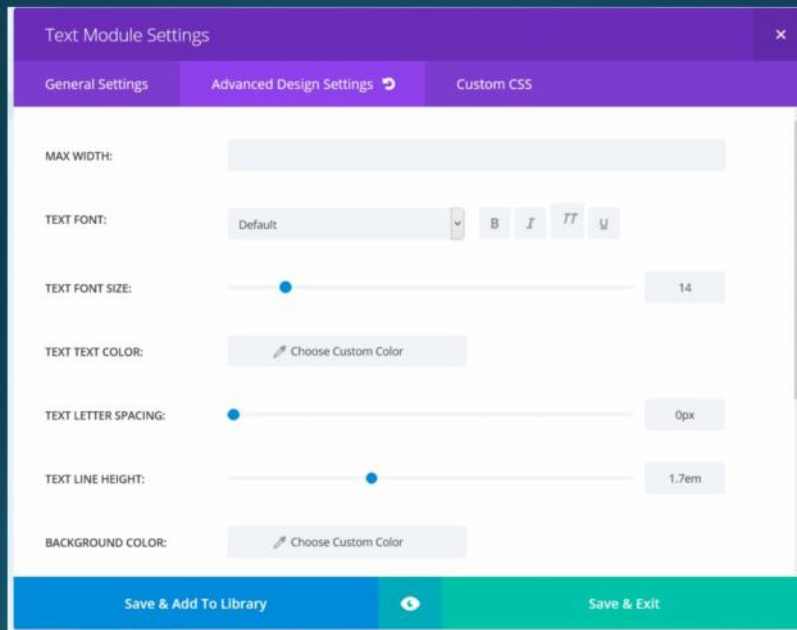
Text Module Settings

×

General Settings

Advanced Design Settings

Custom CSS

MAX WIDTH:

TEXT FONT:

Default

B

I

TT

U

TEXT FONT SIZE:

14

TEXT TEXT COLOR:

Choose Custom Color

TEXT LETTER SPACING:

0px

TEXT LINE HEIGHT:

1.7em

BACKGROUND COLOR:

Choose Custom Color

Save & Add To Library

Save & Exit